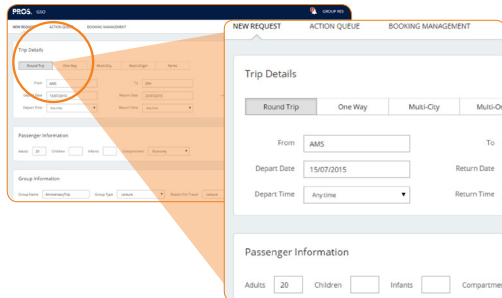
PROS. GSO

GROUP RES

NEW REQUEST ACTION QUEUE BOOKING MANAGEMENT

Trip Details

Round Trip One Way Multi-City Multi-Origin Partis

From AMS To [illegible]

Depart Date 15/07/2015 Return Date 22/07/2015

Depart Time Any time Return Time Any time

Passenger Information

Adults 20 Children Infants Compartment Economy

Group Information

Group Name Amsterdam Trip Group Type Leisure Reason For Travel Leisure

NEW REQUEST ACTION QUEUE BOOKING MANAGEMENT

Trip Details

Round Trip One Way Multi-City Multi-Or

From AMS To

Depart Date 15/07/2015 Return Date

Depart Time Anytime Return Time

Passenger Information

Adults 20 Children Infants Compartmen